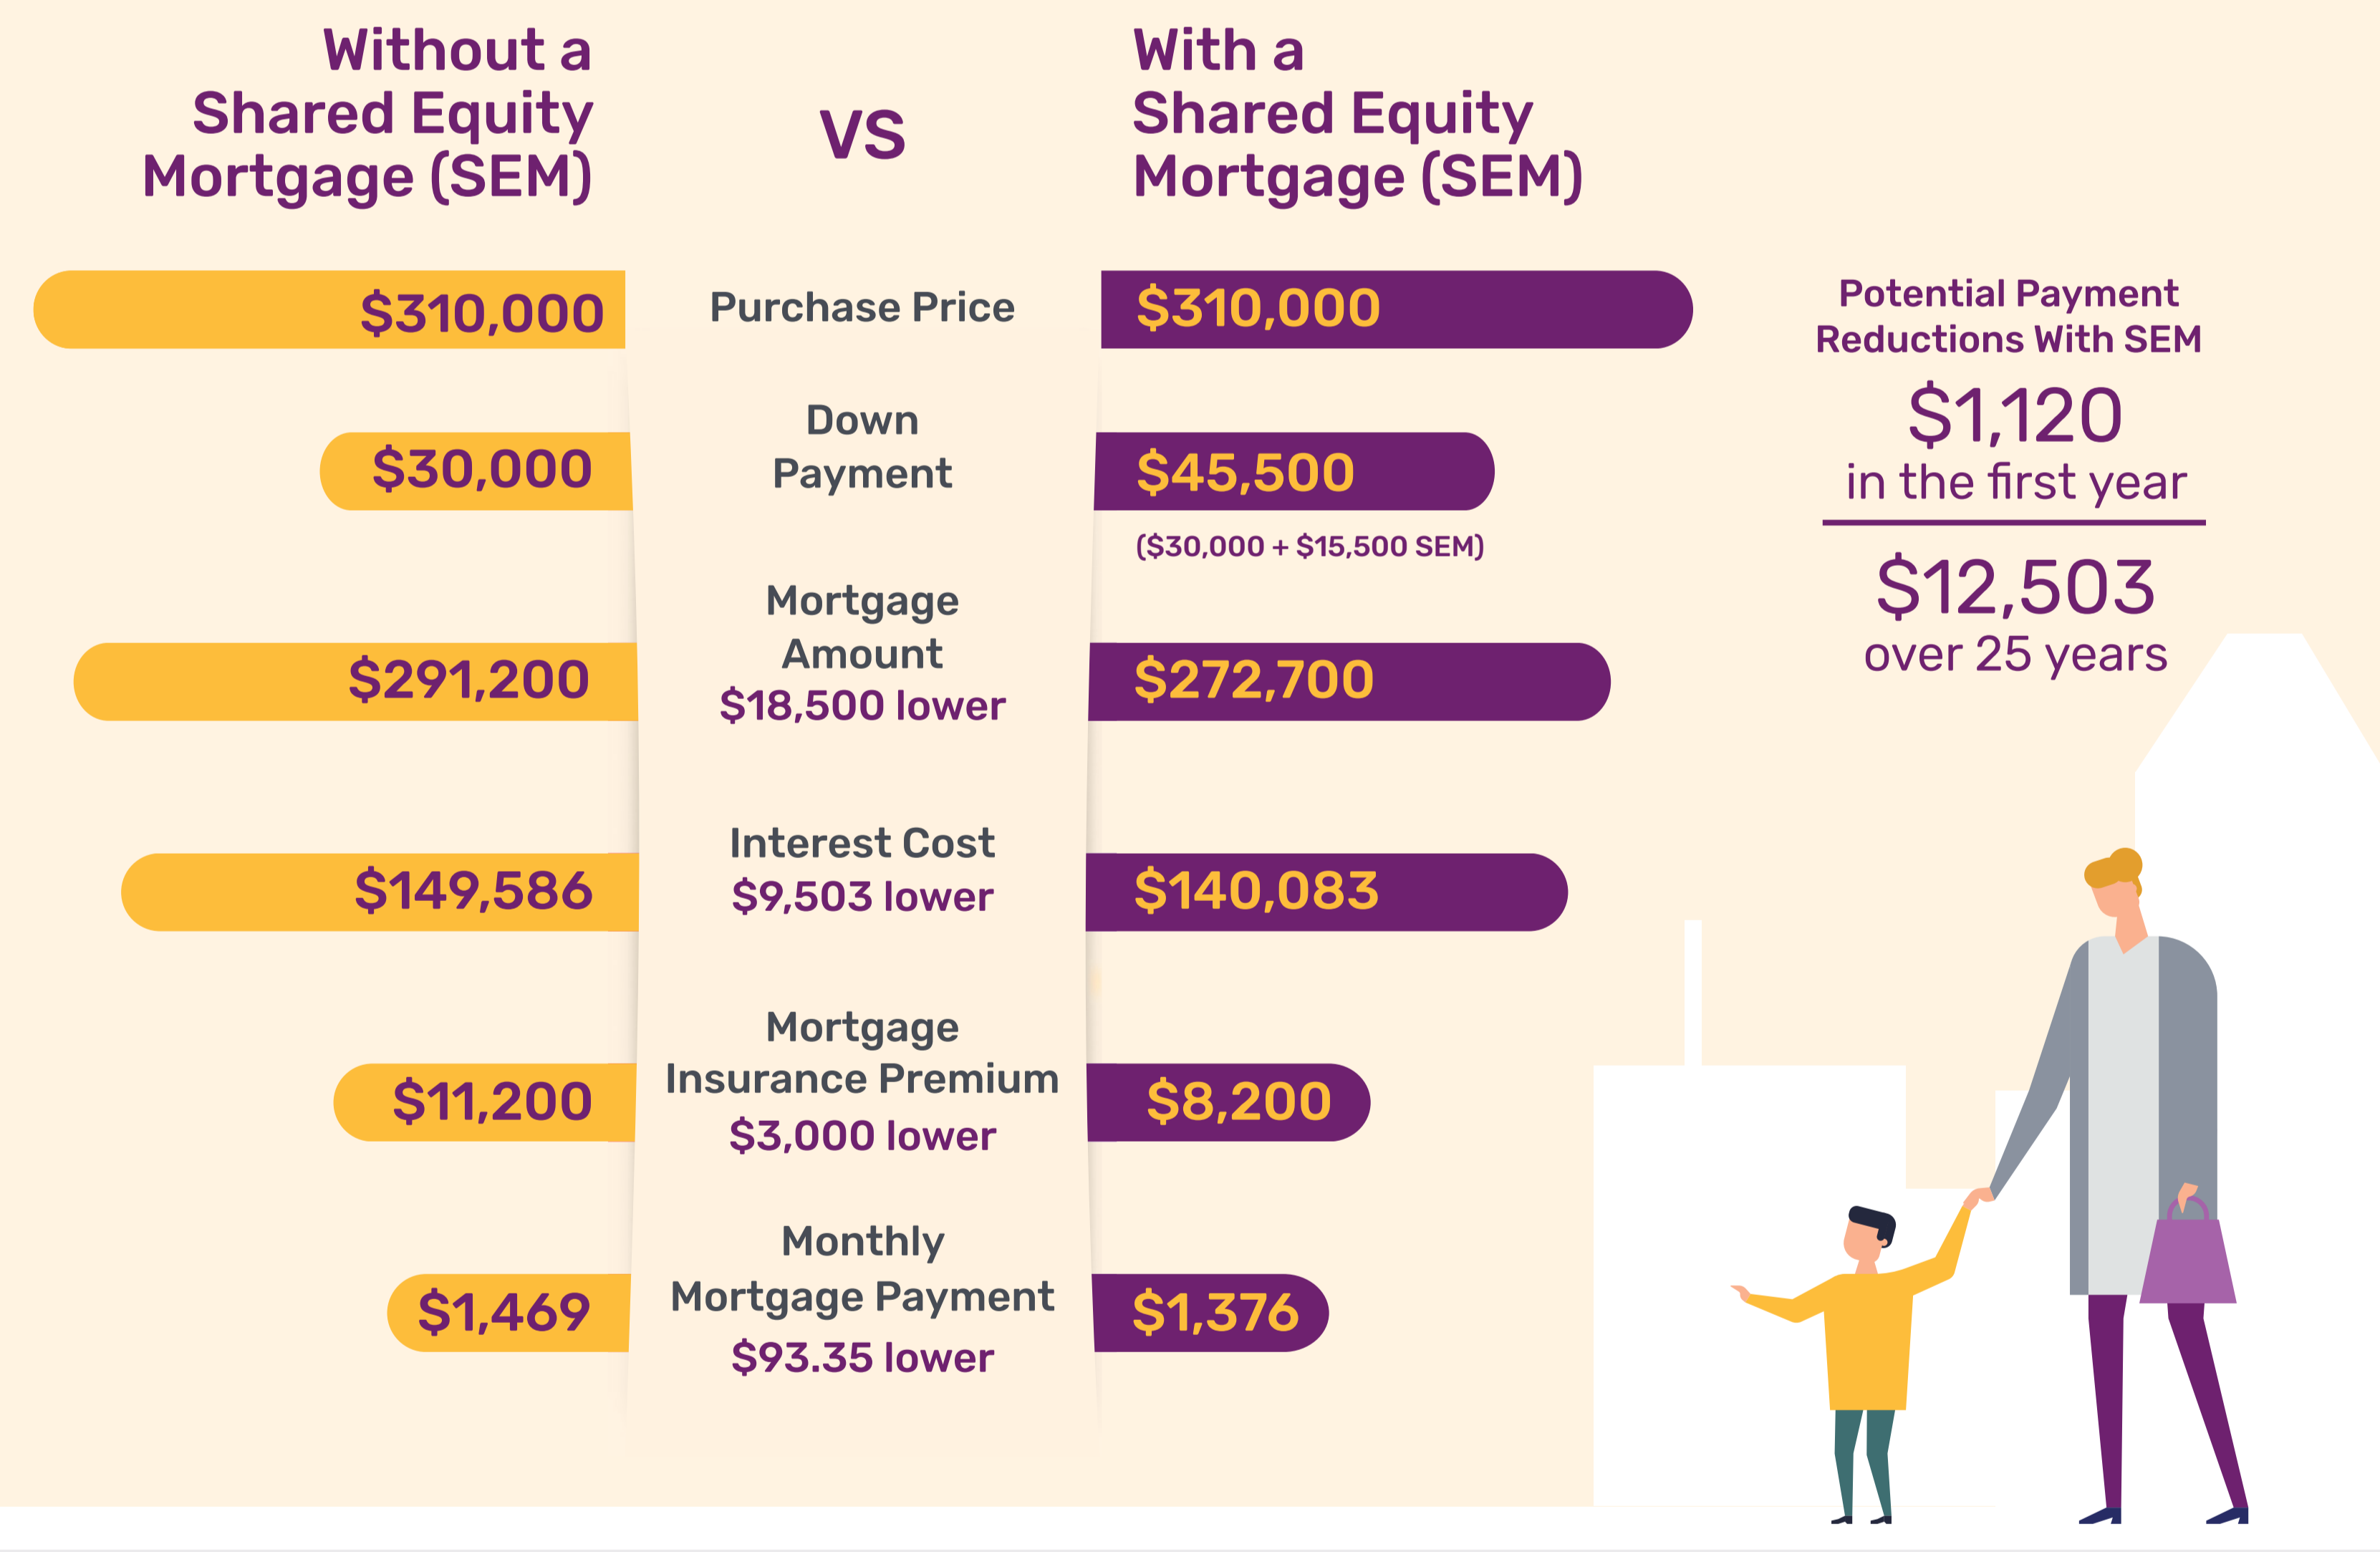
Without a Shared Equity Mortgage (SEM)

VS

With a Shared Equity Mortgage (SEM)

$310,000
Purchase Price
$310,000

Potential Payment Reductions With SEM
$1,120
in the first year
$12,503
over 25 years

$30,000
Down Payment
$45,500
($30,000 + $15,500 SEM)

$291,200
Mortgage Amount
$18,500 lower
$272,700

$149,586
Interest Cost
$9,503 lower
$140,083

$11,200
Mortgage Insurance Premium
$3,000 lower
$8,200

$1,469
Monthly Mortgage Payment
$93.35 lower
$1,376